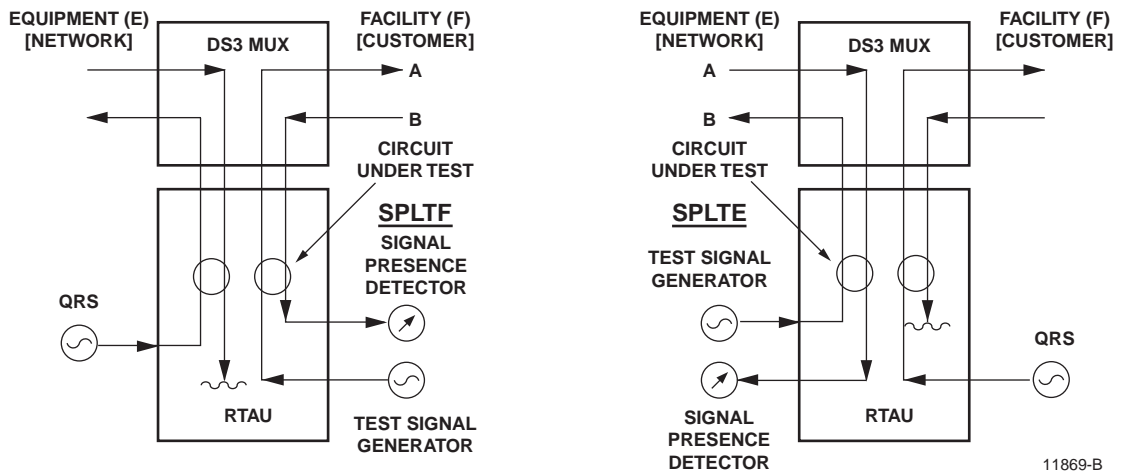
EQUIPMENT (E)
[NETWORK]

DS3 MUX

FACILITY (F)
[CUSTOMER]

A

B

CIRCUIT UNDER TEST

SPLTF

SIGNAL PRESENCE DETECTOR

QRS

RTAU

TEST SIGNAL GENERATOR

EQUIPMENT (E)
[NETWORK]

DS3 MUX

FACILITY (F)
[CUSTOMER]

A

B

CIRCUIT UNDER TEST

SPLTE

TEST SIGNAL GENERATOR

QRS

RTAU

SIGNAL PRESENCE DETECTOR

11869-B